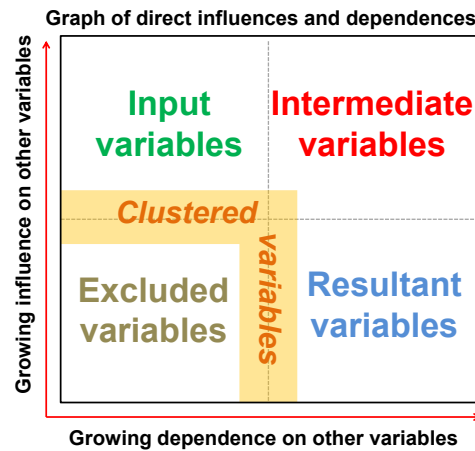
Graph of direct influences and dependences

Growing influence on other variables

Input variables

Intermediate variables

Clustered variables

Excluded variables

Resultant variables

Growing dependence on other variables